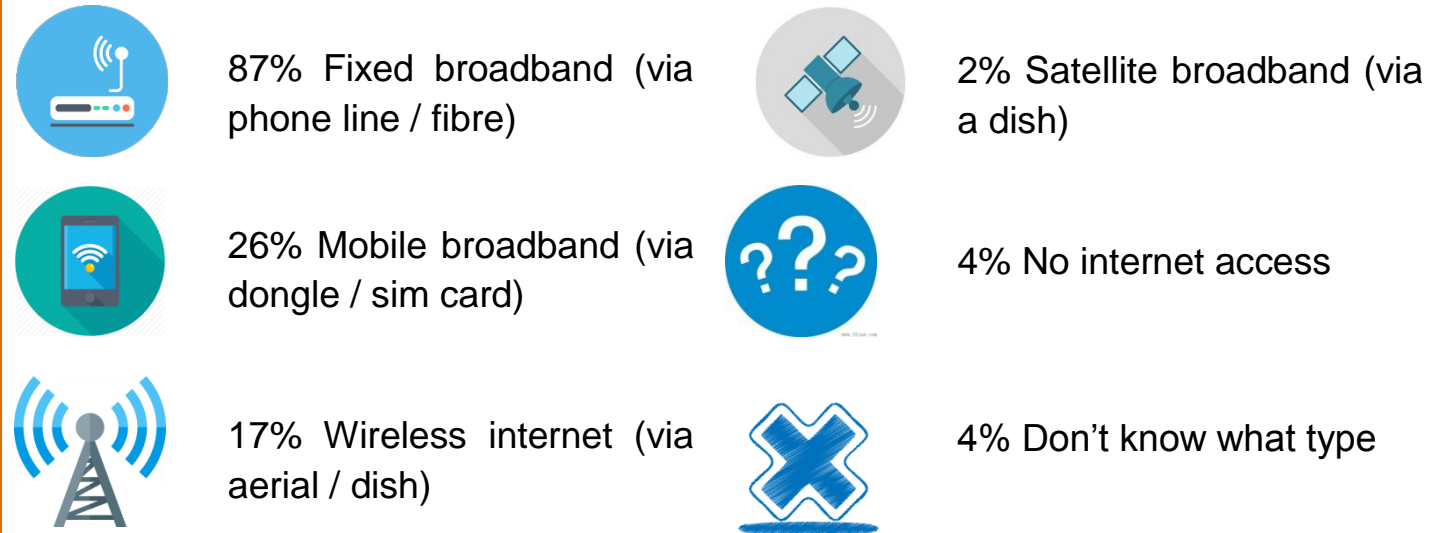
87% Fixed broadband (via phone line / fibre)

26% Mobile broadband (via dongle / sim card)

17% Wireless internet (via aerial / dish)

2% Satellite broadband (via a dish)

4% No internet access

4% Don’t know what type